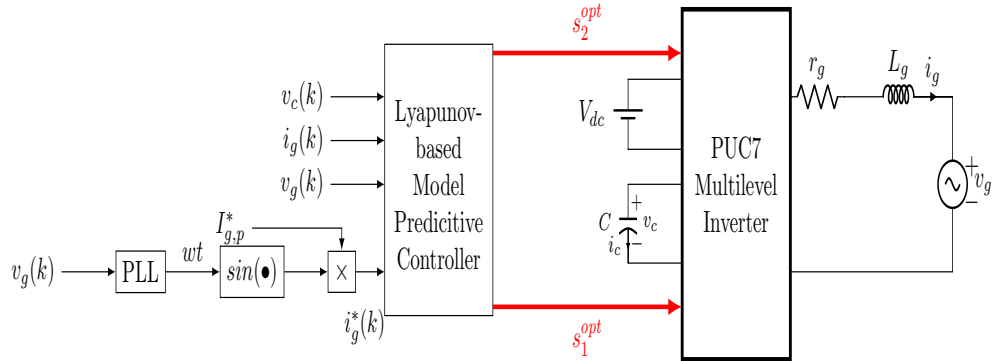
$s_2^{opt}$

$v_c(k)$

$i_g(k)$

$v_g(k)$

Lyapunov-based Model Predicitive Controller

$V_{dc}$

PUC7 Multilevel Inverter

$r_g$

$L_g$

$i_g$

$+$

$v_g$

$-$

$C$

$+$

$v_c$

$i_c$

$-$

$I_{g,p}^*$

$v_g(k)$

PLL

$wt$

$sin(\bullet)$

$\times$

$i_g^*(k)$

$s_1^{opt}$